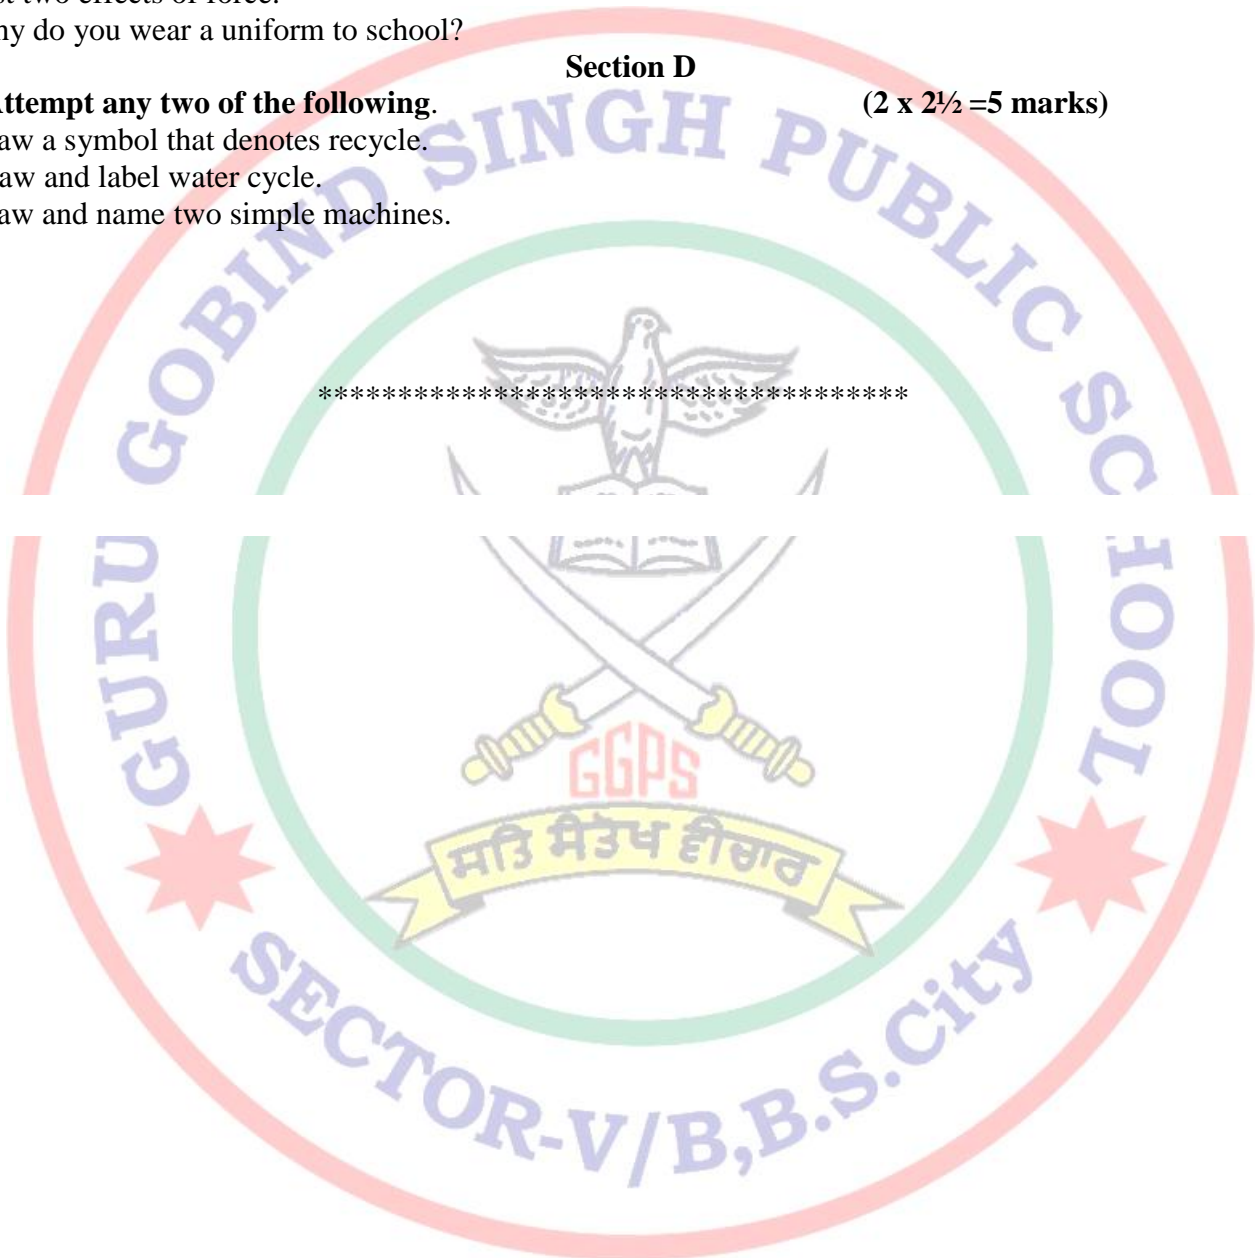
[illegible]
ny do you wear a uniform to school?

Section D

ttempt any two of the following. (2 x 2½ =5 marks)
aw a symbol that denotes recycle.
aw and label water cycle.
aw and name two simple machines.

GURU GOBIND SINGH PUBLIC SCHOOL

*************************************

GGPS
ਮਤਿ ਸੰਤੋਖ ਵੀਚਾਰ

SECTOR-V/B,B.S.City